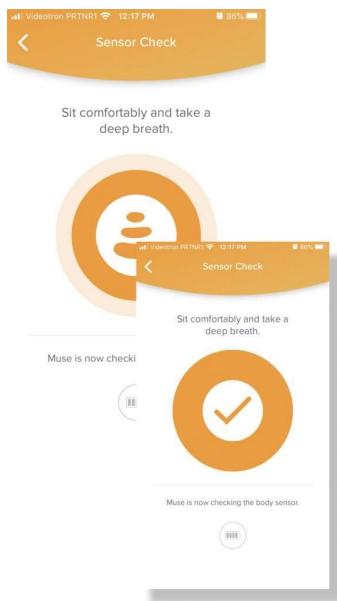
Videotron PRTNR1 12:17 PM 86%
Sensor Check

Sit comfortably and take a deep breath.

Muse is now checki

Videotron PRTNR1 12:17 PM 86%
Sensor Check

Sit comfortably and take a deep breath.

Muse is now checking the body sensor.